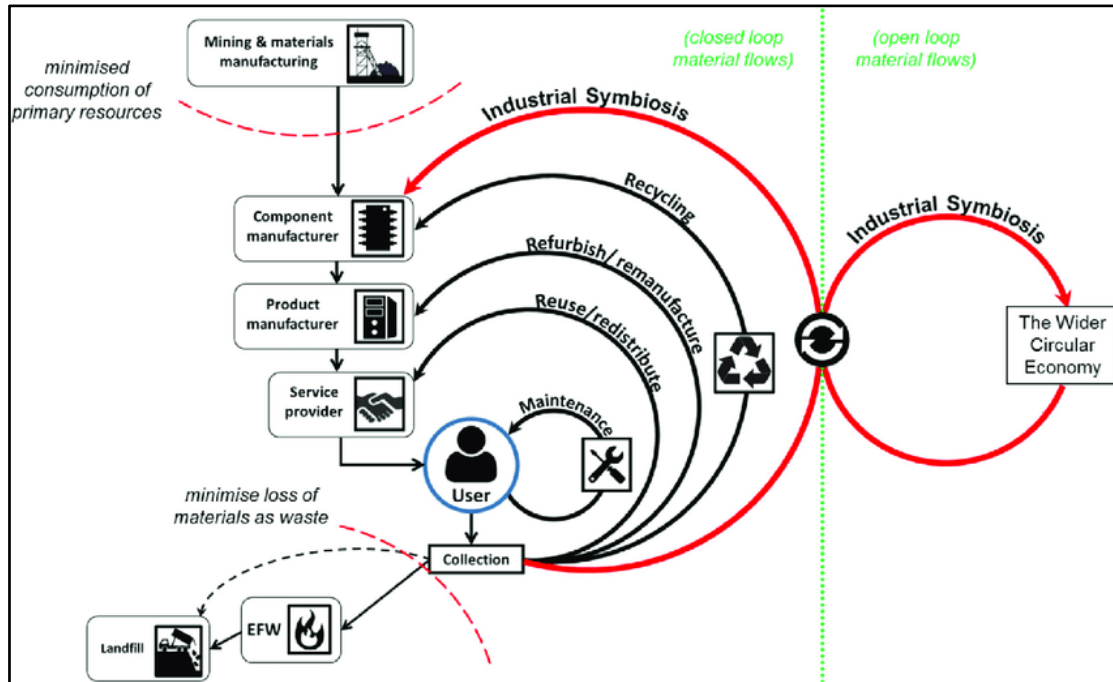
Mining & materials manufacturing

minimised consumption of primary resources

(closed loop material flows)

(open loop material flows)

Industrial Symbiosis

Recycling

Component manufacturer

Refurbish/ remanufacture

Industrial Symbiosis

Product manufacturer

Reuse/redistribute

The Wider Circular Economy

Service provider

Maintenance

User

minimise loss of materials as waste

Collection

EFW

Landfill